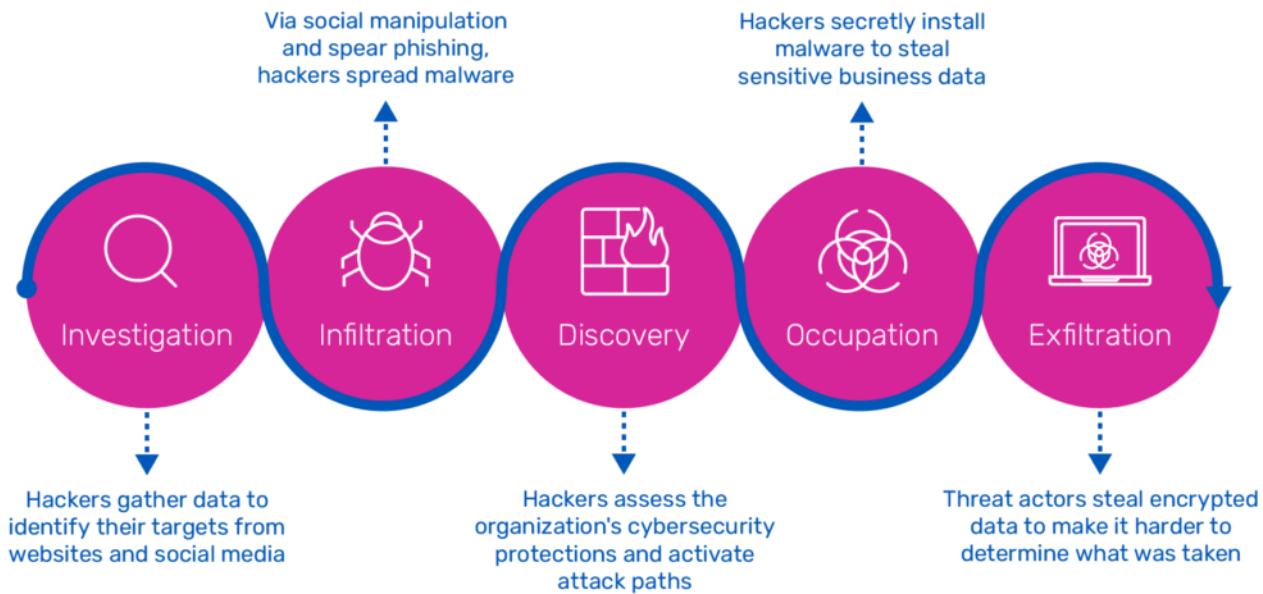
Via social manipulation and spear phishing, hackers spread malware

Hackers secretly install malware to steal sensitive business data

Investigation

Infiltration

Discovery

Occupation

Exfiltration

Hackers gather data to identify their targets from websites and social media

Hackers assess the organization's cybersecurity protections and activate attack paths

Threat actors steal encrypted data to make it harder to determine what was taken